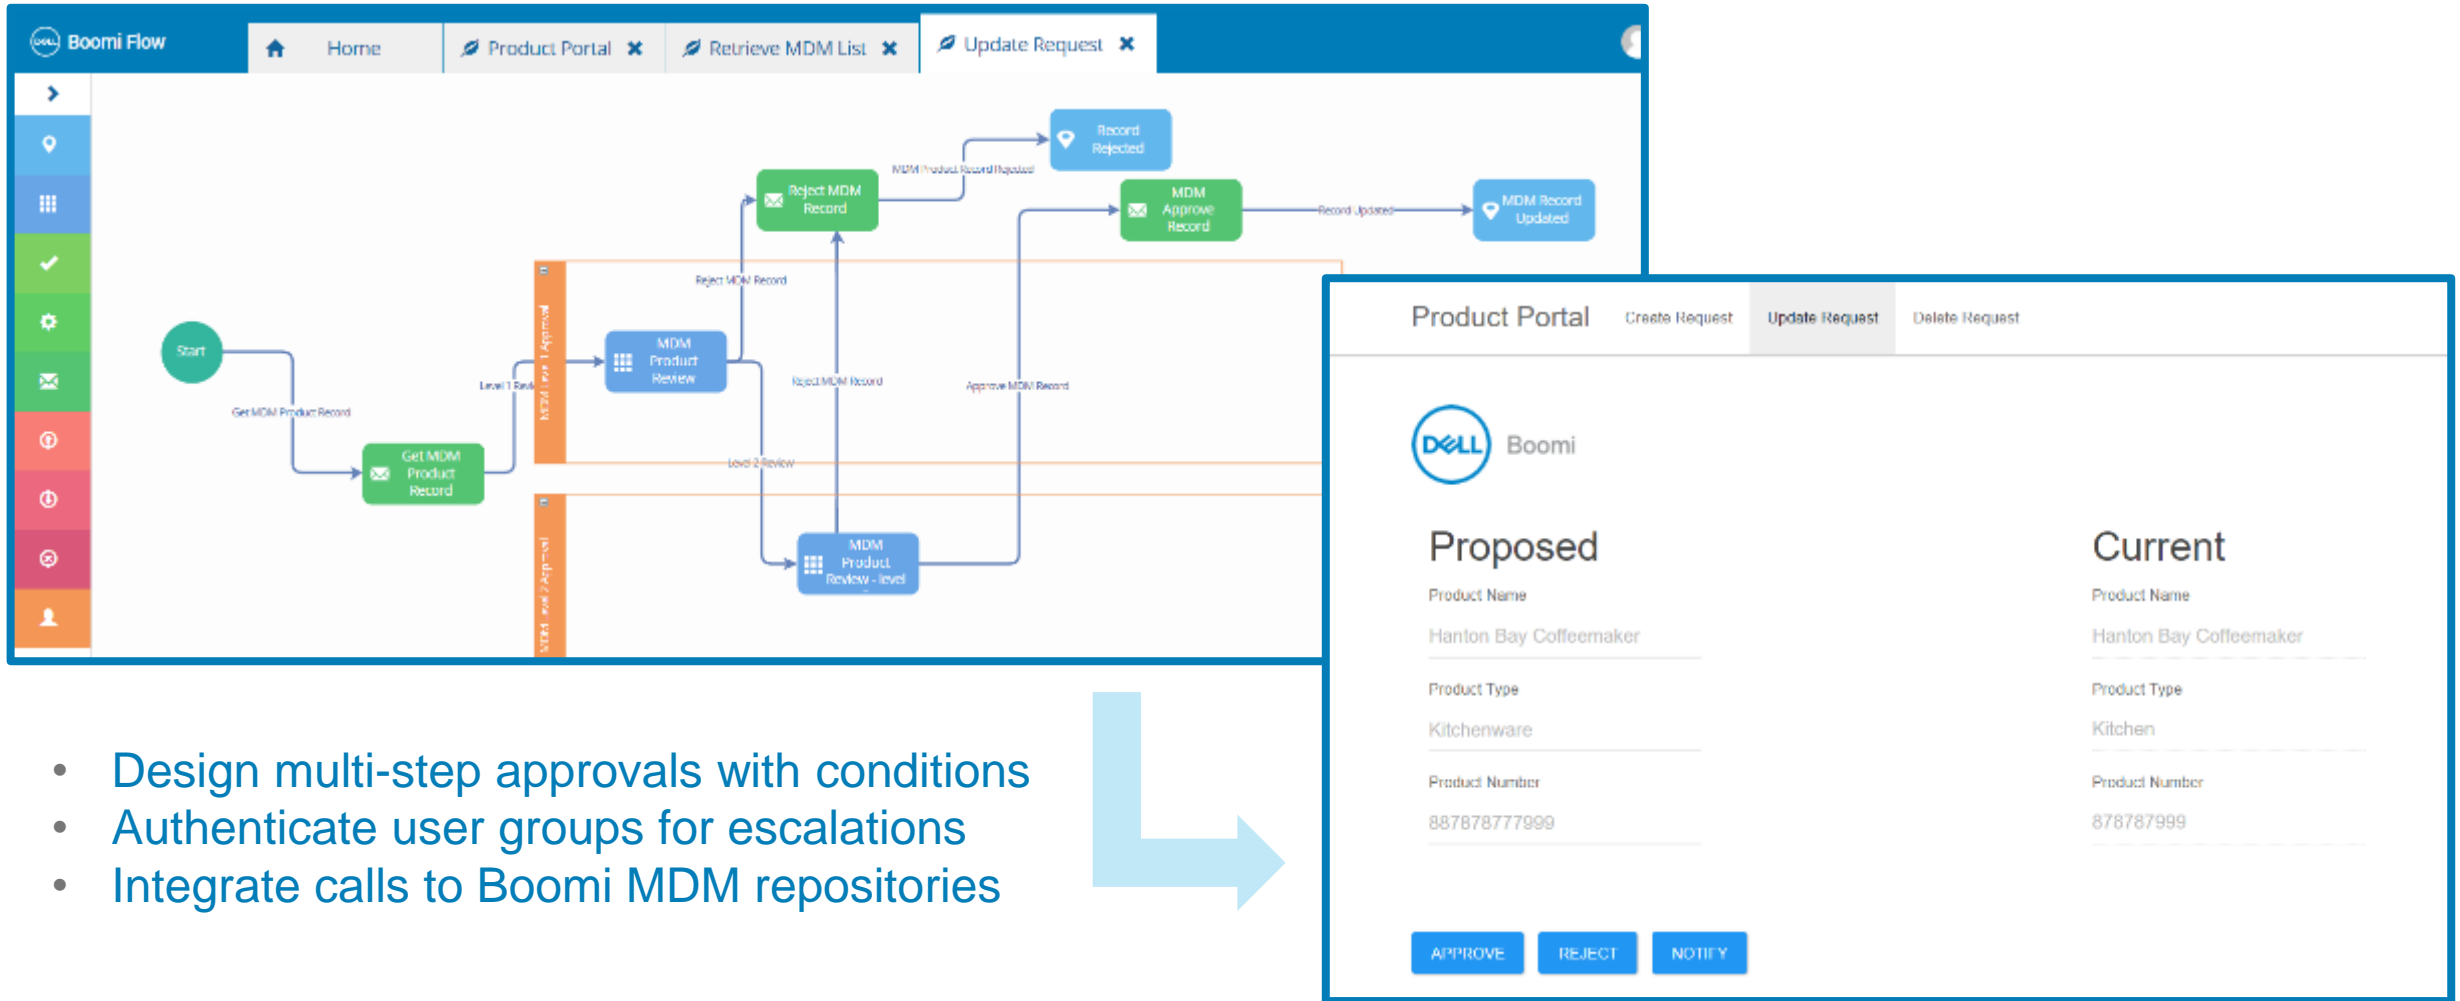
Boomi Flow

Home | Product Portal ✖ | Retrieve MDM List ✖ | Update Request ✖

Record Rejected

MDM Product Record Rejected

Reject MDM Record

MDM Approve Record

Record Updated

MDM Record Updated

Reject MDM Record

Start

MDM Product Review

Level 1 Revi

Reject MDM Record

Approve MDM Record

Get MDM Product Record

Get MDM Product Record

MDM Level 1 Approval

Level 2 Review

MDM Product Review - level

MDM Level 2 Approval

Product Portal | Create Request | Update Request | Delete Request

DELL Boomi

Proposed

Product Name

Hanton Bay Coffeemaker

Product Type

Kitchenware

Product Number

887878777999

Current

Product Name

Hanton Bay Coffeemaker

Product Type

Kitchen

Product Number

878787999

APPROVE | REJECT | NOTIFY

• Design multi-step approvals with conditions
• Authenticate user groups for escalations
• Integrate calls to Boomi MDM repositories